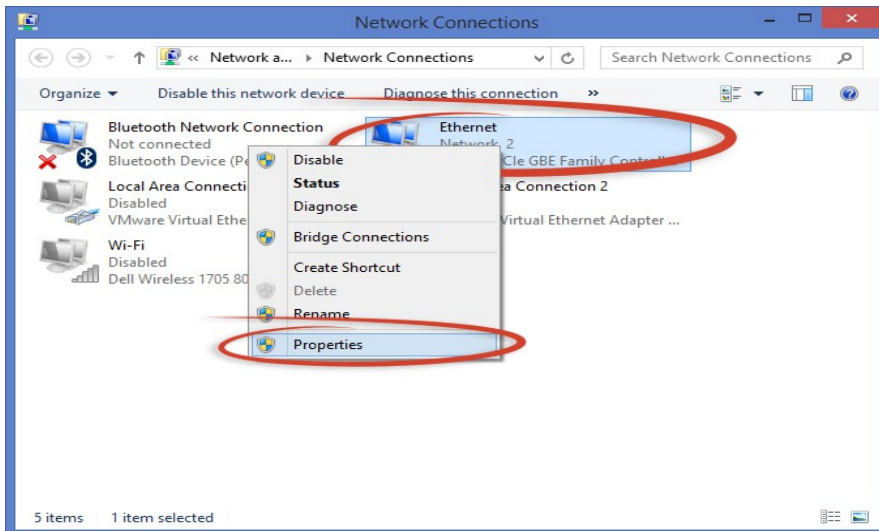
Network Connections

« Network a... ▸ Network Connections

Search Network Connections

Organize ▾ Disable this network device Diagnose this connection »

Bluetooth Network Connection
Not connected
Bluetooth Device (Pe

Ethernet
Network 2
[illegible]Cle GBE Family Controll

Local Area Connecti
Disabled
VMware Virtual Ethe

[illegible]a Connection 2
Virtual Ethernet Adapter ...

Wi-Fi
Disabled
Dell Wireless 1705 80

Disable
Status
Diagnose
Bridge Connections
Create Shortcut
Delete
Rename
Properties

5 items 1 item selected